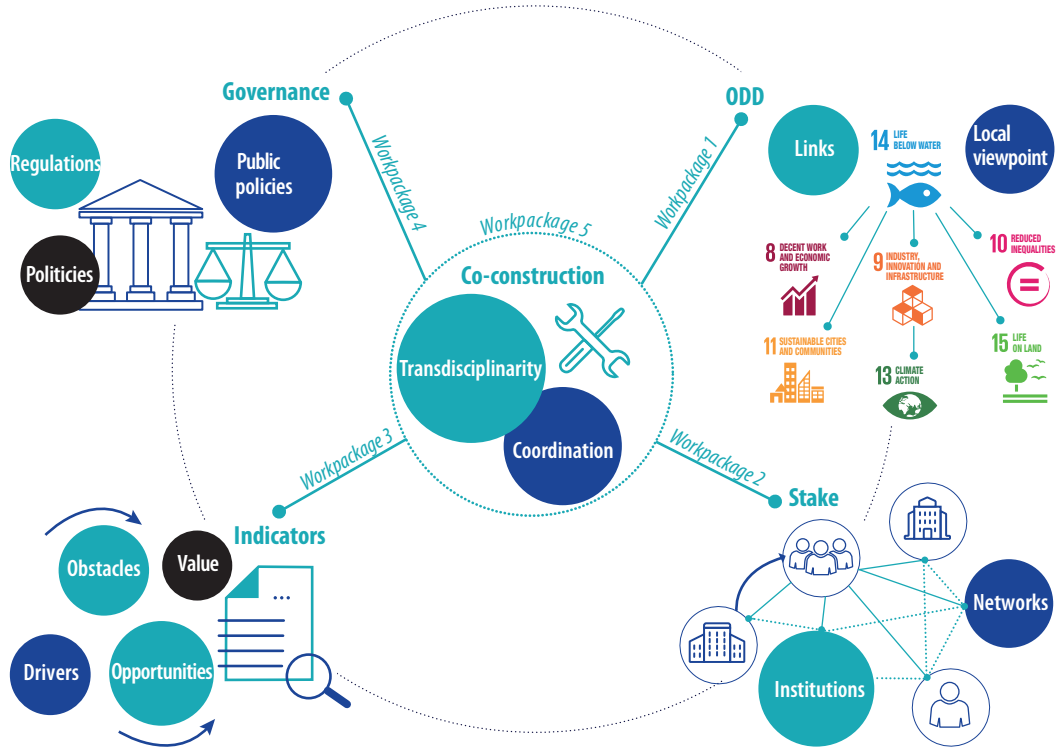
Governance

Regulations

Public policies

Politicies

Workpackage 4

ODD

Workpackage 1

Links

14 LIFE BELOW WATER

Local viewpoint

8 DECENT WORK AND ECONOMIC GROWTH

9 INDUSTRY, INNOVATION AND INFRASTRUCTURE

10 REDUCED INEQUALITIES

11 SUSTAINABLE CITIES AND COMMUNITIES

13 CLIMATE ACTION

15 LIFE ON LAND

Workpackage 5

Co-construction

Transdisciplinarity

Coordination

Workpackage 3

Workpackage 2

Indicators

Obstacles

Value

Drivers

Opportunities

Stake

Networks

Institutions